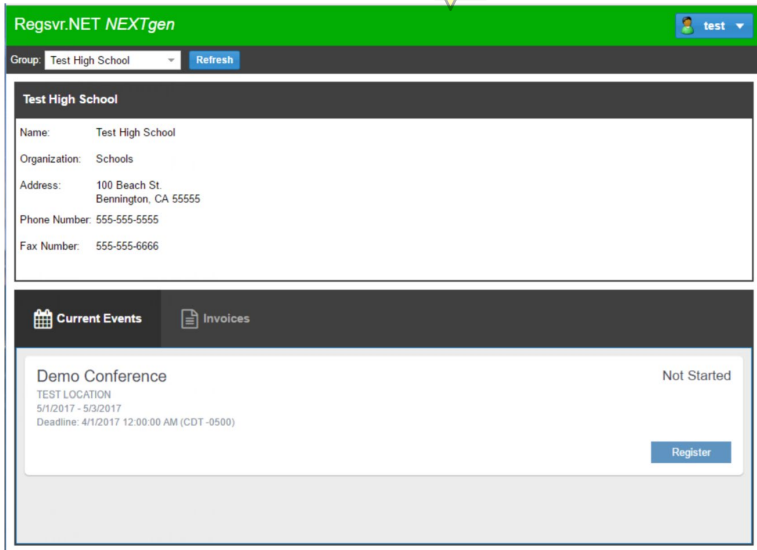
Regsvr.NET NEXTgen

test

Group: Test High School

Refresh

Test High School

Name: Test High School

Organization: Schools

Address: 100 Beach St.
Bennington, CA 55555

Phone Number: 555-555-5555

Fax Number: 555-555-6666

Current Events

Invoices

Demo Conference

Not Started

TEST LOCATION
5/1/2017 - 5/3/2017
Deadline: 4/1/2017 12:00:00 AM (CDT -0500)

Register